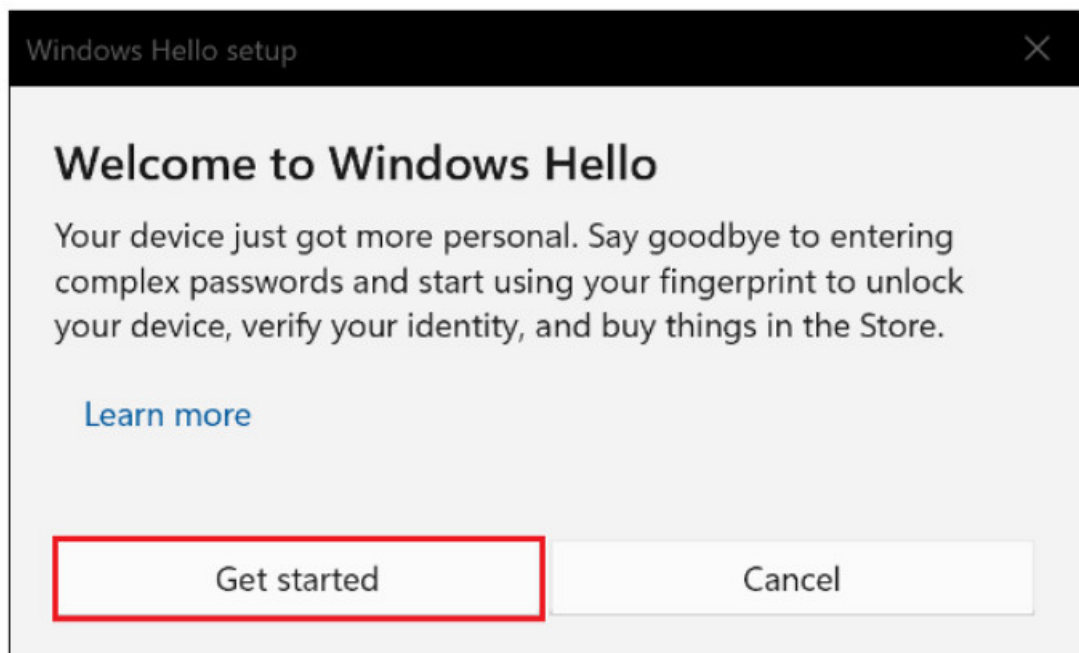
Windows Hello setup

Welcome to Windows Hello

Your device just got more personal. Say goodbye to entering complex passwords and start using your fingerprint to unlock your device, verify your identity, and buy things in the Store.

Learn more

Get started

Cancel